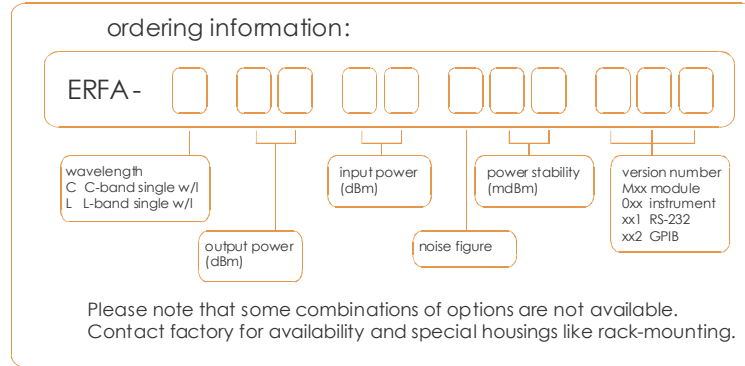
ordering information:

ERFA -

wavelength
C C-band single w/l
L L-band single w/l

output power (dBm)

input power (dBm)

noise figure

power stability (mdBm)

version number
Mxx module
0xx instrument
xx1 RS-232
xx2 GPIB

Please note that some combinations of options are not available. Contact factory for availability and special housings like rack-mounting.